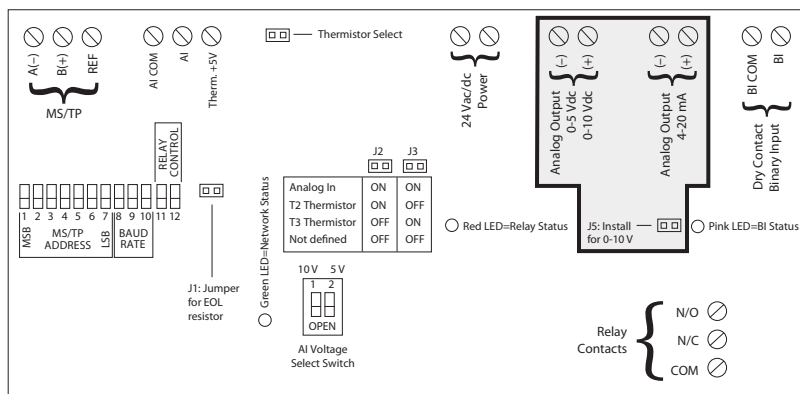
A(–)
B(+)
REF
MS/TP

AI COM
AI
Therm. +5V

Thermistor Select

24 Vac/dc Power

(–) (+)
Analog Output 0-5 Vdc 0-10 Vdc

(–) (+)
Analog Output 4-20 mA

BI COM
BI
Dry Contact Binary Input

RELAY CONTROL

1 2 3 4 5 6 7 8 9 10 11 12
MSB MS/TP ADDRESS LSB
BAUD RATE

J1: Jumper for EOL resistor

Green LED=Network Status

J2 J3

| | J2 | J3 |
|---|---|---|
| Analog In | ON | ON |
| T2 Thermistor | ON | OFF |
| T3 Thermistor | OFF | ON |
| Not defined | OFF | OFF |

Red LED=Relay Status

J5: Install for 0-10 V

Pink LED=BI Status

10 V 5 V
1 2
OPEN
AI Voltage Select Switch

Relay Contacts
N/O
N/C
COM